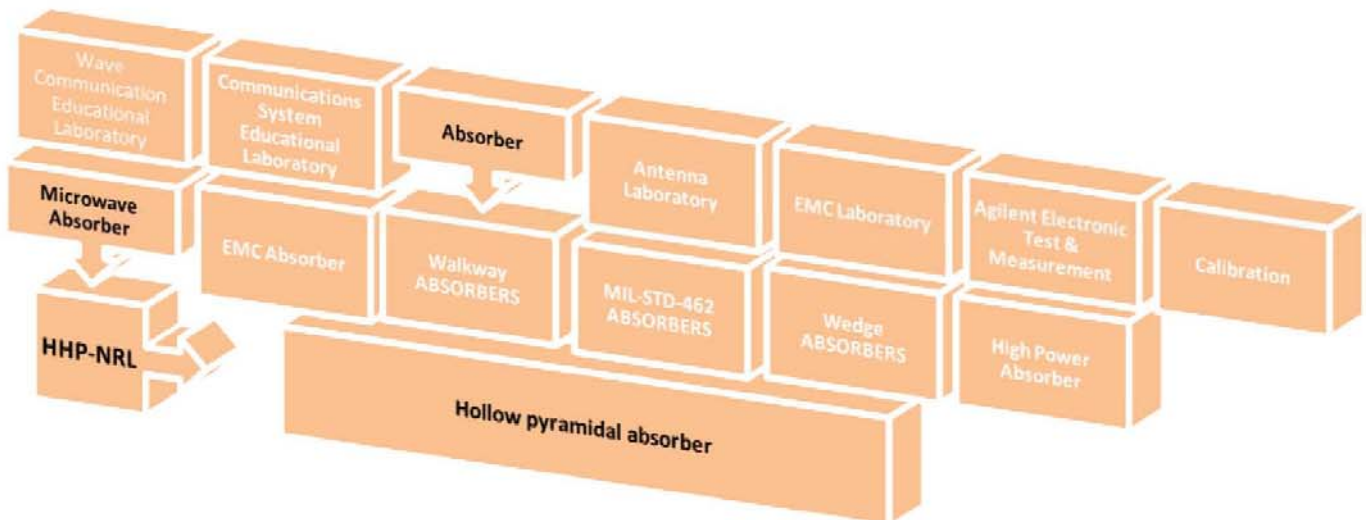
Wave Communication Educational Laboratory

Communications System Educational Laboratory

Absorber

Antenna Laboratory

EMC Laboratory

Agilent Electronic Test & Measurement

Calibration

Microwave Absorber

EMC Absorber

Walkway ABSORBERS

MIL-STD-462 ABSORBERS

Wedge ABSORBERS

High Power Absorber

HHP-NRL

Hollow pyramidal absorber